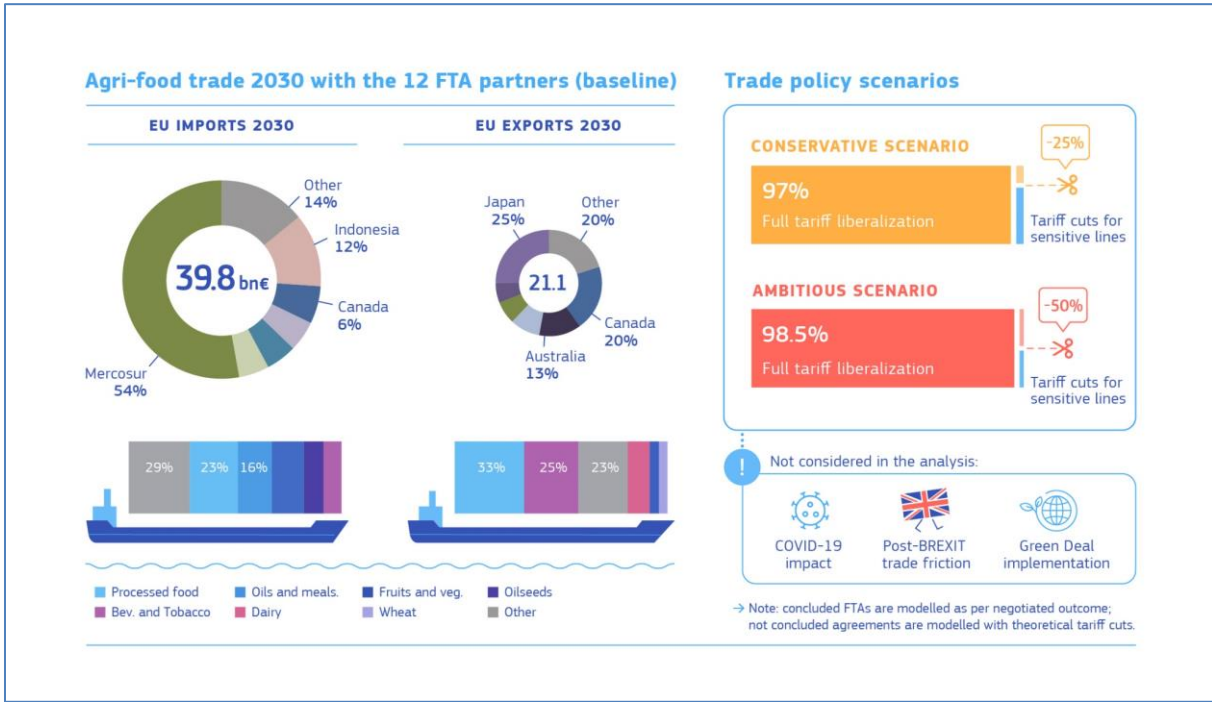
Agri-food trade 2030 with the 12 FTA partners (baseline)

EU IMPORTS 2030

Other 14%
Indonesia 12%
39.8 bn€
Canada 6%
Mercosur 54%

29% 23% 16%

EU EXPORTS 2030

Japan 25%
Other 20%
21.1
Canada 20%
Australia 13%

33% 25% 23%

Processed food
Oils and meals.
Fruits and veg.
Oilseeds
Bev. and Tobacco
Dairy
Wheat
Other

Trade policy scenarios

CONSERVATIVE SCENARIO
97%
Full tariff liberalization
-25%
Tariff cuts for sensitive lines

AMBITIOUS SCENARIO
98.5%
Full tariff liberalization
-50%
Tariff cuts for sensitive lines

!
Not considered in the analysis:
COVID-19 impact
Post-BREXIT trade friction
Green Deal implementation

→ Note: concluded FTAs are modelled as per negotiated outcome; not concluded agreements are modelled with theoretical tariff cuts.